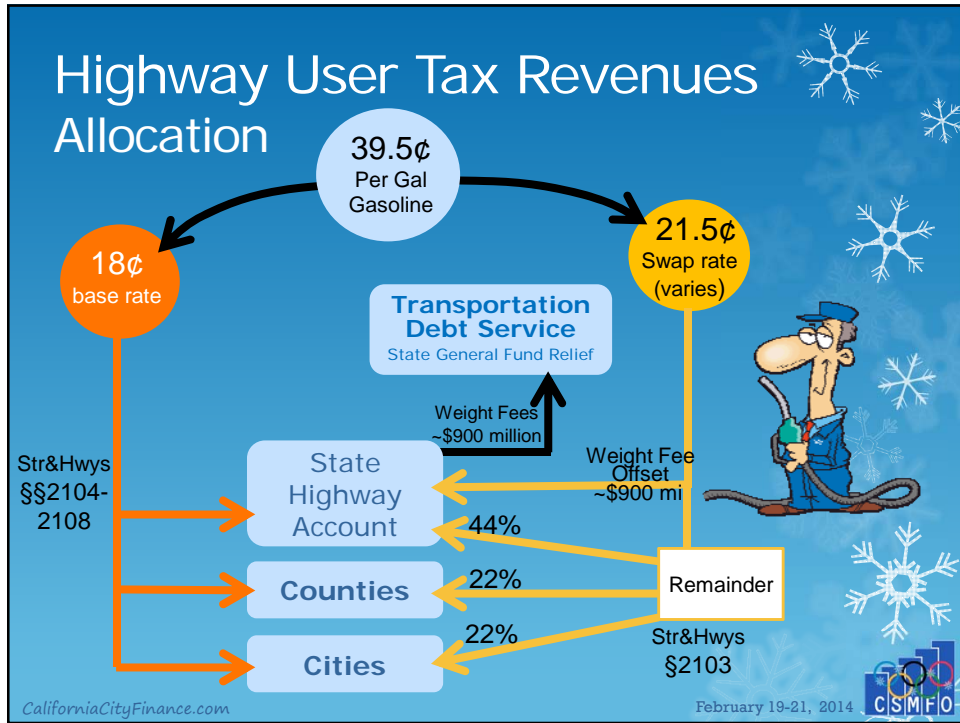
Highway User Tax Revenues Allocation

39.5¢ Per Gal Gasoline

18¢ base rate

21.5¢ Swap rate (varies)

Transportation Debt Service
State General Fund Relief

Weight Fees ~$900 million

Weight Fee Offset ~$900 mi

Str&Hwys §§2104-2108

State Highway Account

44%

Counties

22%

Remainder

Cities

22%

Str&Hwys §2103

CaliforniaCityFinance.com

February 19-21, 2014

CSMFO